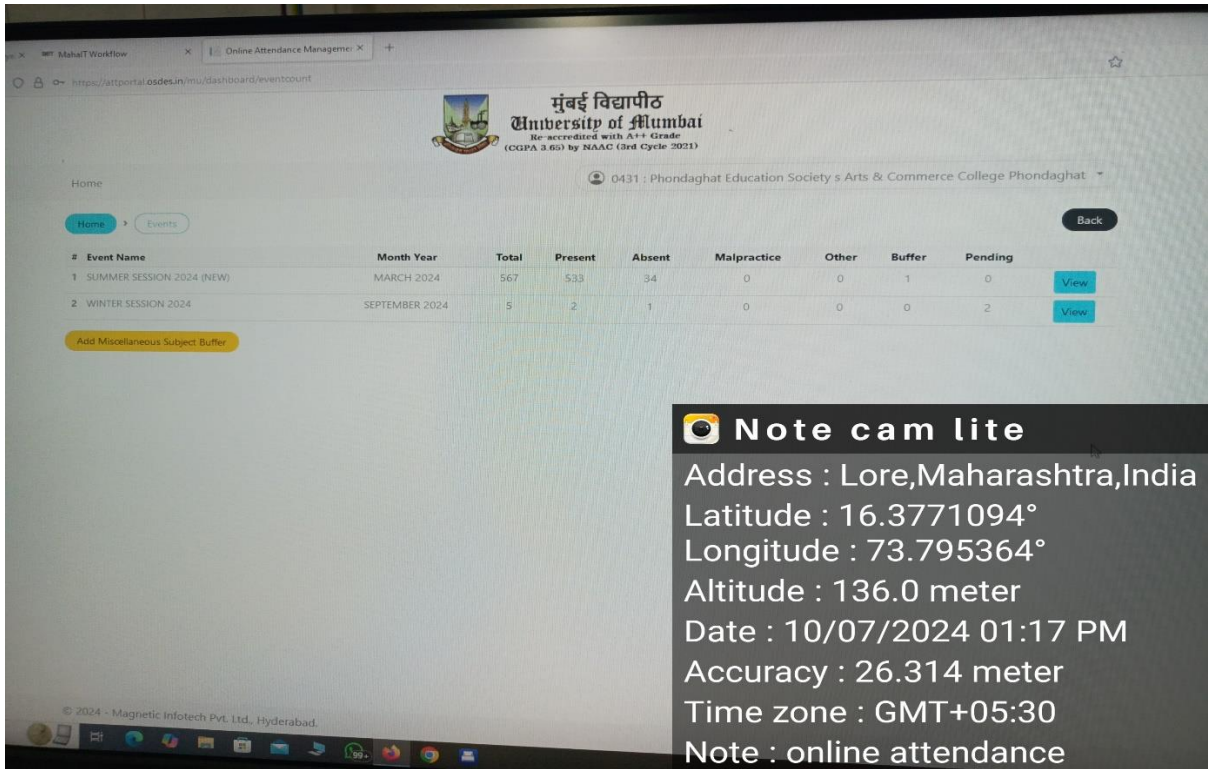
MahaIT Workflow × Online Attendance Manageme ×

https://attportal.osdes.in/mu/dashboard/eventcount

मुंबई विद्यापीठ
University of Mumbai
Re-accredited with A++ Grade
(CGPA 3.65) by NAAC (3rd Cycle 2021)

Home

0431 : Phondaghat Education Society s Arts & Commerce College Phondaghat

Home > Events

Back

| # | Event Name | Month Year | Total | Present | Absent | Malpractice | Other | Buffer | Pending | |
|---|---|---|---|---|---|---|---|---|---|---|
| 1 | SUMMER SESSION 2024 (NEW) | MARCH 2024 | 567 | 533 | 34 | 0 | 0 | 1 | 0 | View |
| 2 | WINTER SESSION 2024 | SEPTEMBER 2024 | 5 | 2 | 1 | 0 | 0 | 0 | 2 | View |

Add Miscellaneous Subject Buffer

© 2024 - Magnetic Infotech Pvt. Ltd., Hyderabad.

Note cam lite
Address : Lore,Maharashtra,India
Latitude : 16.3771094°
Longitude : 73.795364°
Altitude : 136.0 meter
Date : 10/07/2024 01:17 PM
Accuracy : 26.314 meter
Time zone : GMT+05:30
Note : online attendance